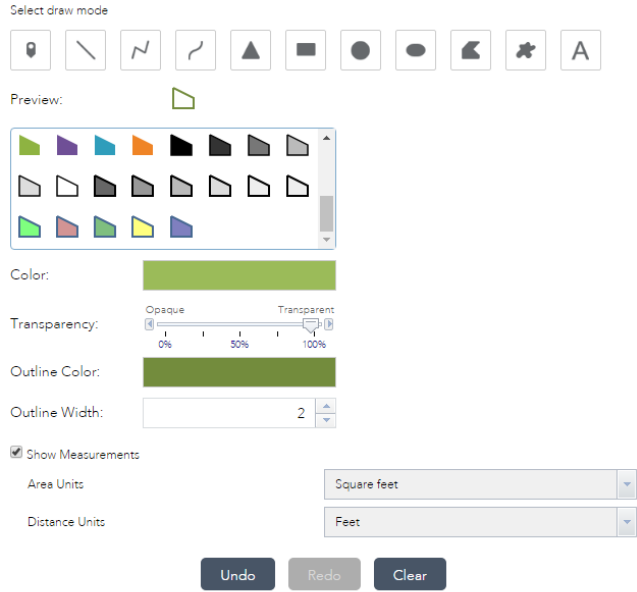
Select draw mode

A

Preview:

Color:

Transparency:

Opaque

Transparent

0%

50%

100%

Outline Color:

Outline Width:

2

Show Measurements

Area Units

Square feet

Distance Units

Feet

Undo

Redo

Clear